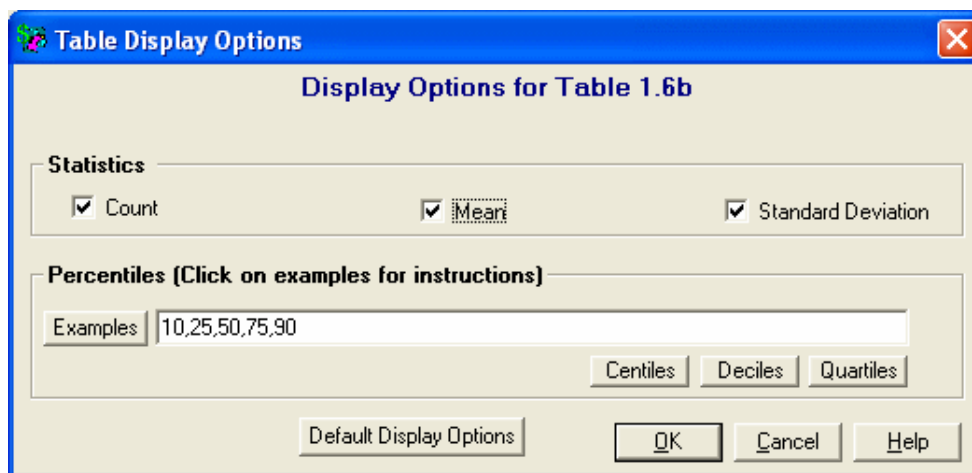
Table Display Options

Display Options for Table 1.6b

Statistics

Count

Mean

Standard Deviation

Percentiles (Click on examples for instructions)

Examples

10,25,50,75,90

Centiles

Deciles

Quartiles

Default Display Options

OK

Cancel

Help